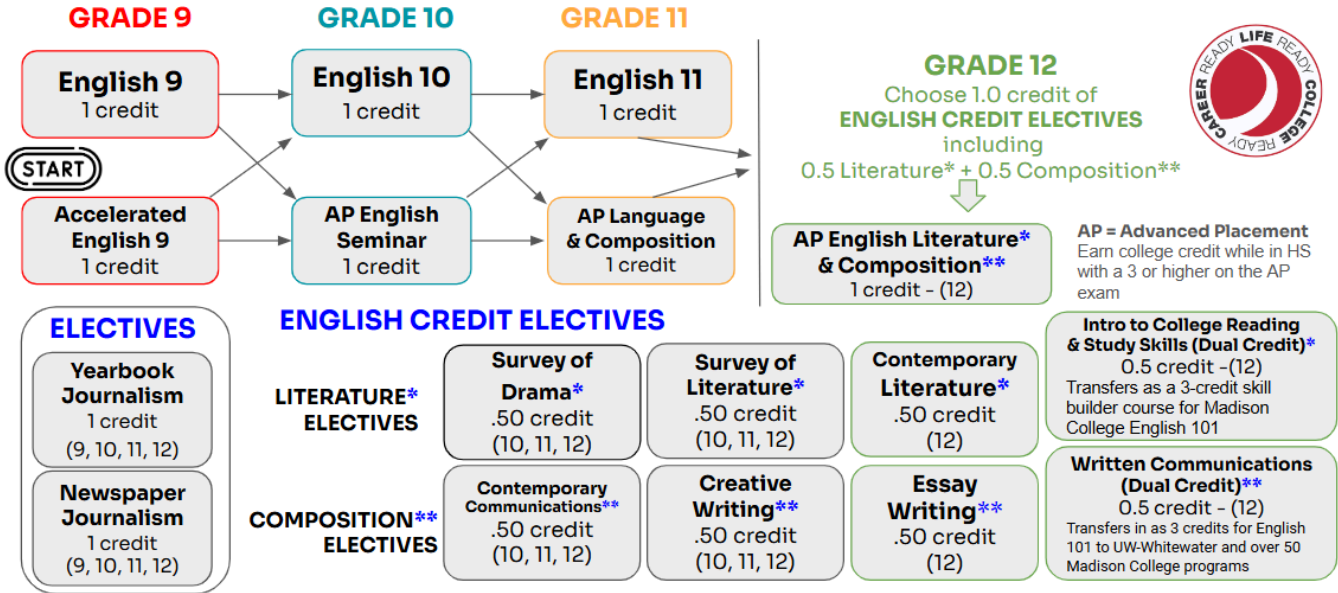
GRADE 9

GRADE 10

GRADE 11

English 9
1 credit

English 10
1 credit

English 11
1 credit

START

Accelerated English 9
1 credit

AP English Seminar
1 credit

AP Language & Composition
1 credit

GRADE 12
Choose 1.0 credit of
ENGLISH CREDIT ELECTIVES
including
0.5 Literature* + 0.5 Composition**

CAREER READY LIFE READY COLLEGE READY

AP English Literature* & Composition**
1 credit - (12)

AP = Advanced Placement
Earn college credit while in HS with a 3 or higher on the AP exam

ELECTIVES

Yearbook Journalism
1 credit
(9, 10, 11, 12)

Newspaper Journalism
1 credit
(9, 10, 11, 12)

ENGLISH CREDIT ELECTIVES

LITERATURE* ELECTIVES

Survey of Drama*
.50 credit
(10, 11, 12)

Survey of Literature*
.50 credit
(10, 11, 12)

Contemporary Literature*
.50 credit
(12)

Intro to College Reading & Study Skills (Dual Credit)*
0.5 credit -(12)
Transfers as a 3-credit skill builder course for Madison College English 101

COMPOSITION** ELECTIVES

Contemporary Communications**
.50 credit
(10, 11, 12)

Creative Writing**
.50 credit
(10, 11, 12)

Essay Writing**
.50 credit
(12)

Written Communications (Dual Credit)**
0.5 credit - (12)
Transfers in as 3 credits for English 101 to UW-Whitewater and over 50 Madison College programs